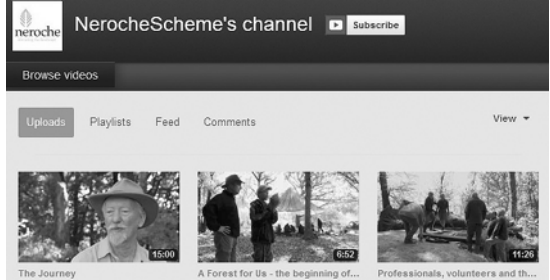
neroche

NerocheScheme's channel

Subscribe

Browse videos

Uploads Playlists Feed Comments

View

15:00

The Journey

6:52

A Forest for Us - the beginning of...

11:26

Professionals, volunteers and th...